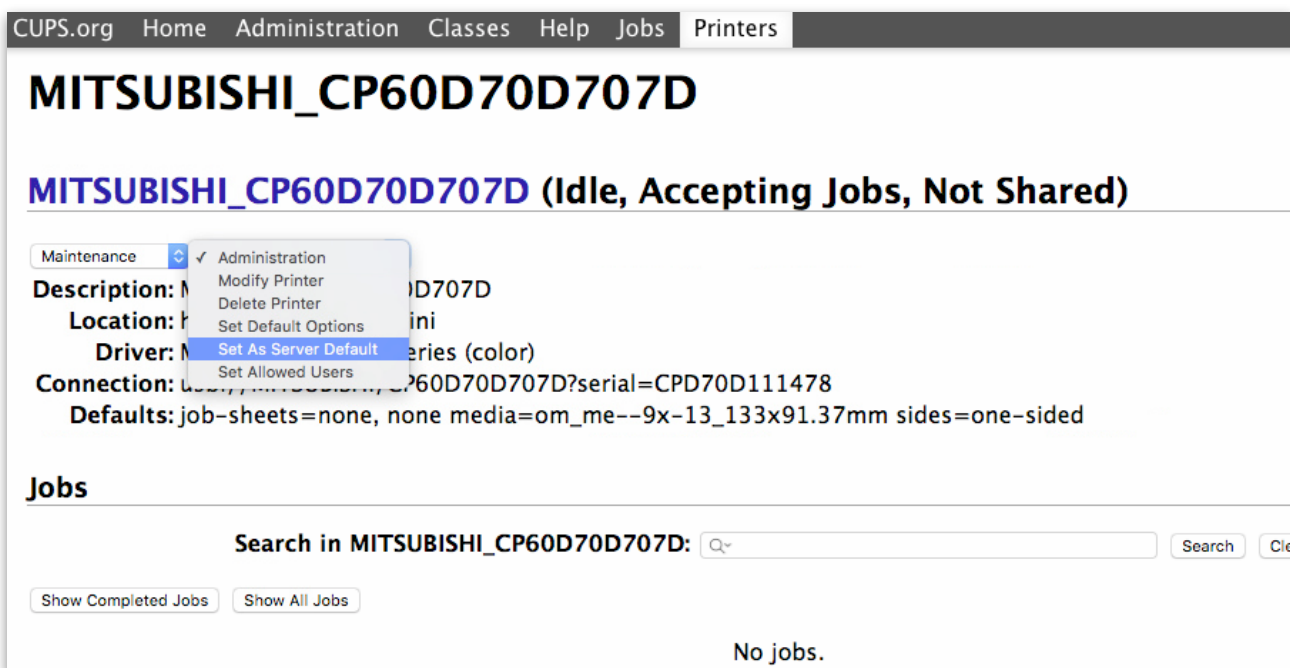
CUPS.org Home Administration Classes Help Jobs Printers

MITSUBISHI_CP60D70D707D

MITSUBISHI_CP60D70D707D (Idle, Accepting Jobs, Not Shared)

Maintenance
✓ Administration
Modify Printer
Delete Printer
Set Default Options
Set As Server Default
Set Allowed Users

Description: M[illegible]0D707D
Location: h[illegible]ini
Driver: M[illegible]eries (color)
Connection: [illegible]CP60D70D707D?serial=CPD70D111478
Defaults: job-sheets=none, none media=om_me--9x-13_133x91.37mm sides=one-sided

Jobs

Search in MITSUBISHI_CP60D70D707D:
Search
Cle

Show Completed Jobs
Show All Jobs

No jobs.